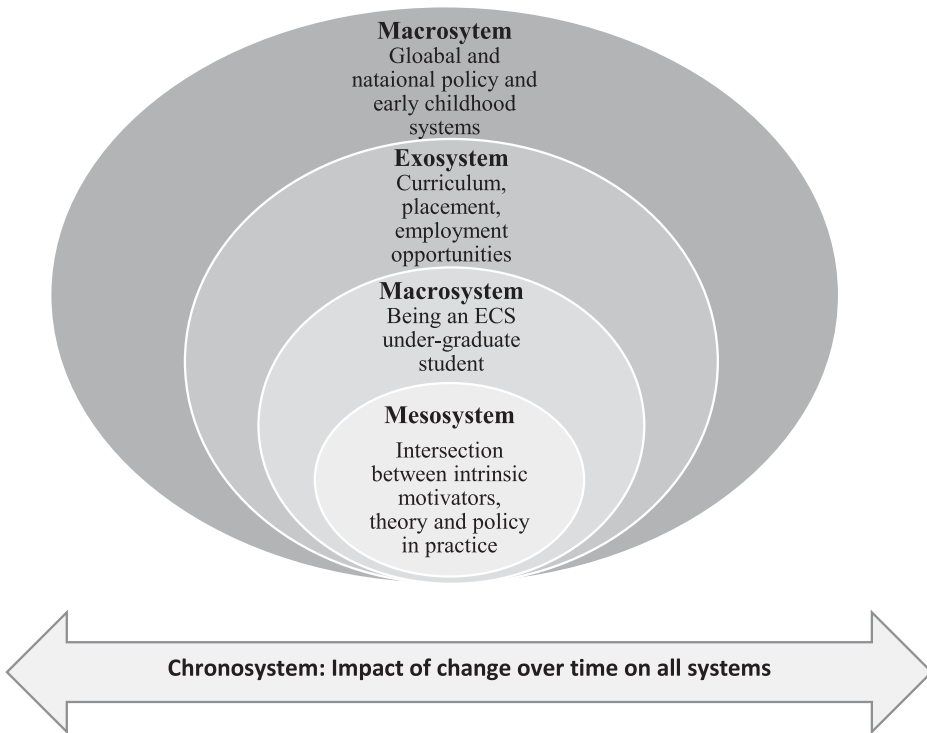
Macrosytem
Gloabal and nataional policy and early childhood systems

Exosystem
Curriculum, placement, employment opportunities

Macrosystem
Being an ECS under-graduate student

Mesosystem
Intersection between intrinsic motivators, theory and policy in practice

Chronosystem: Impact of change over time on all systems